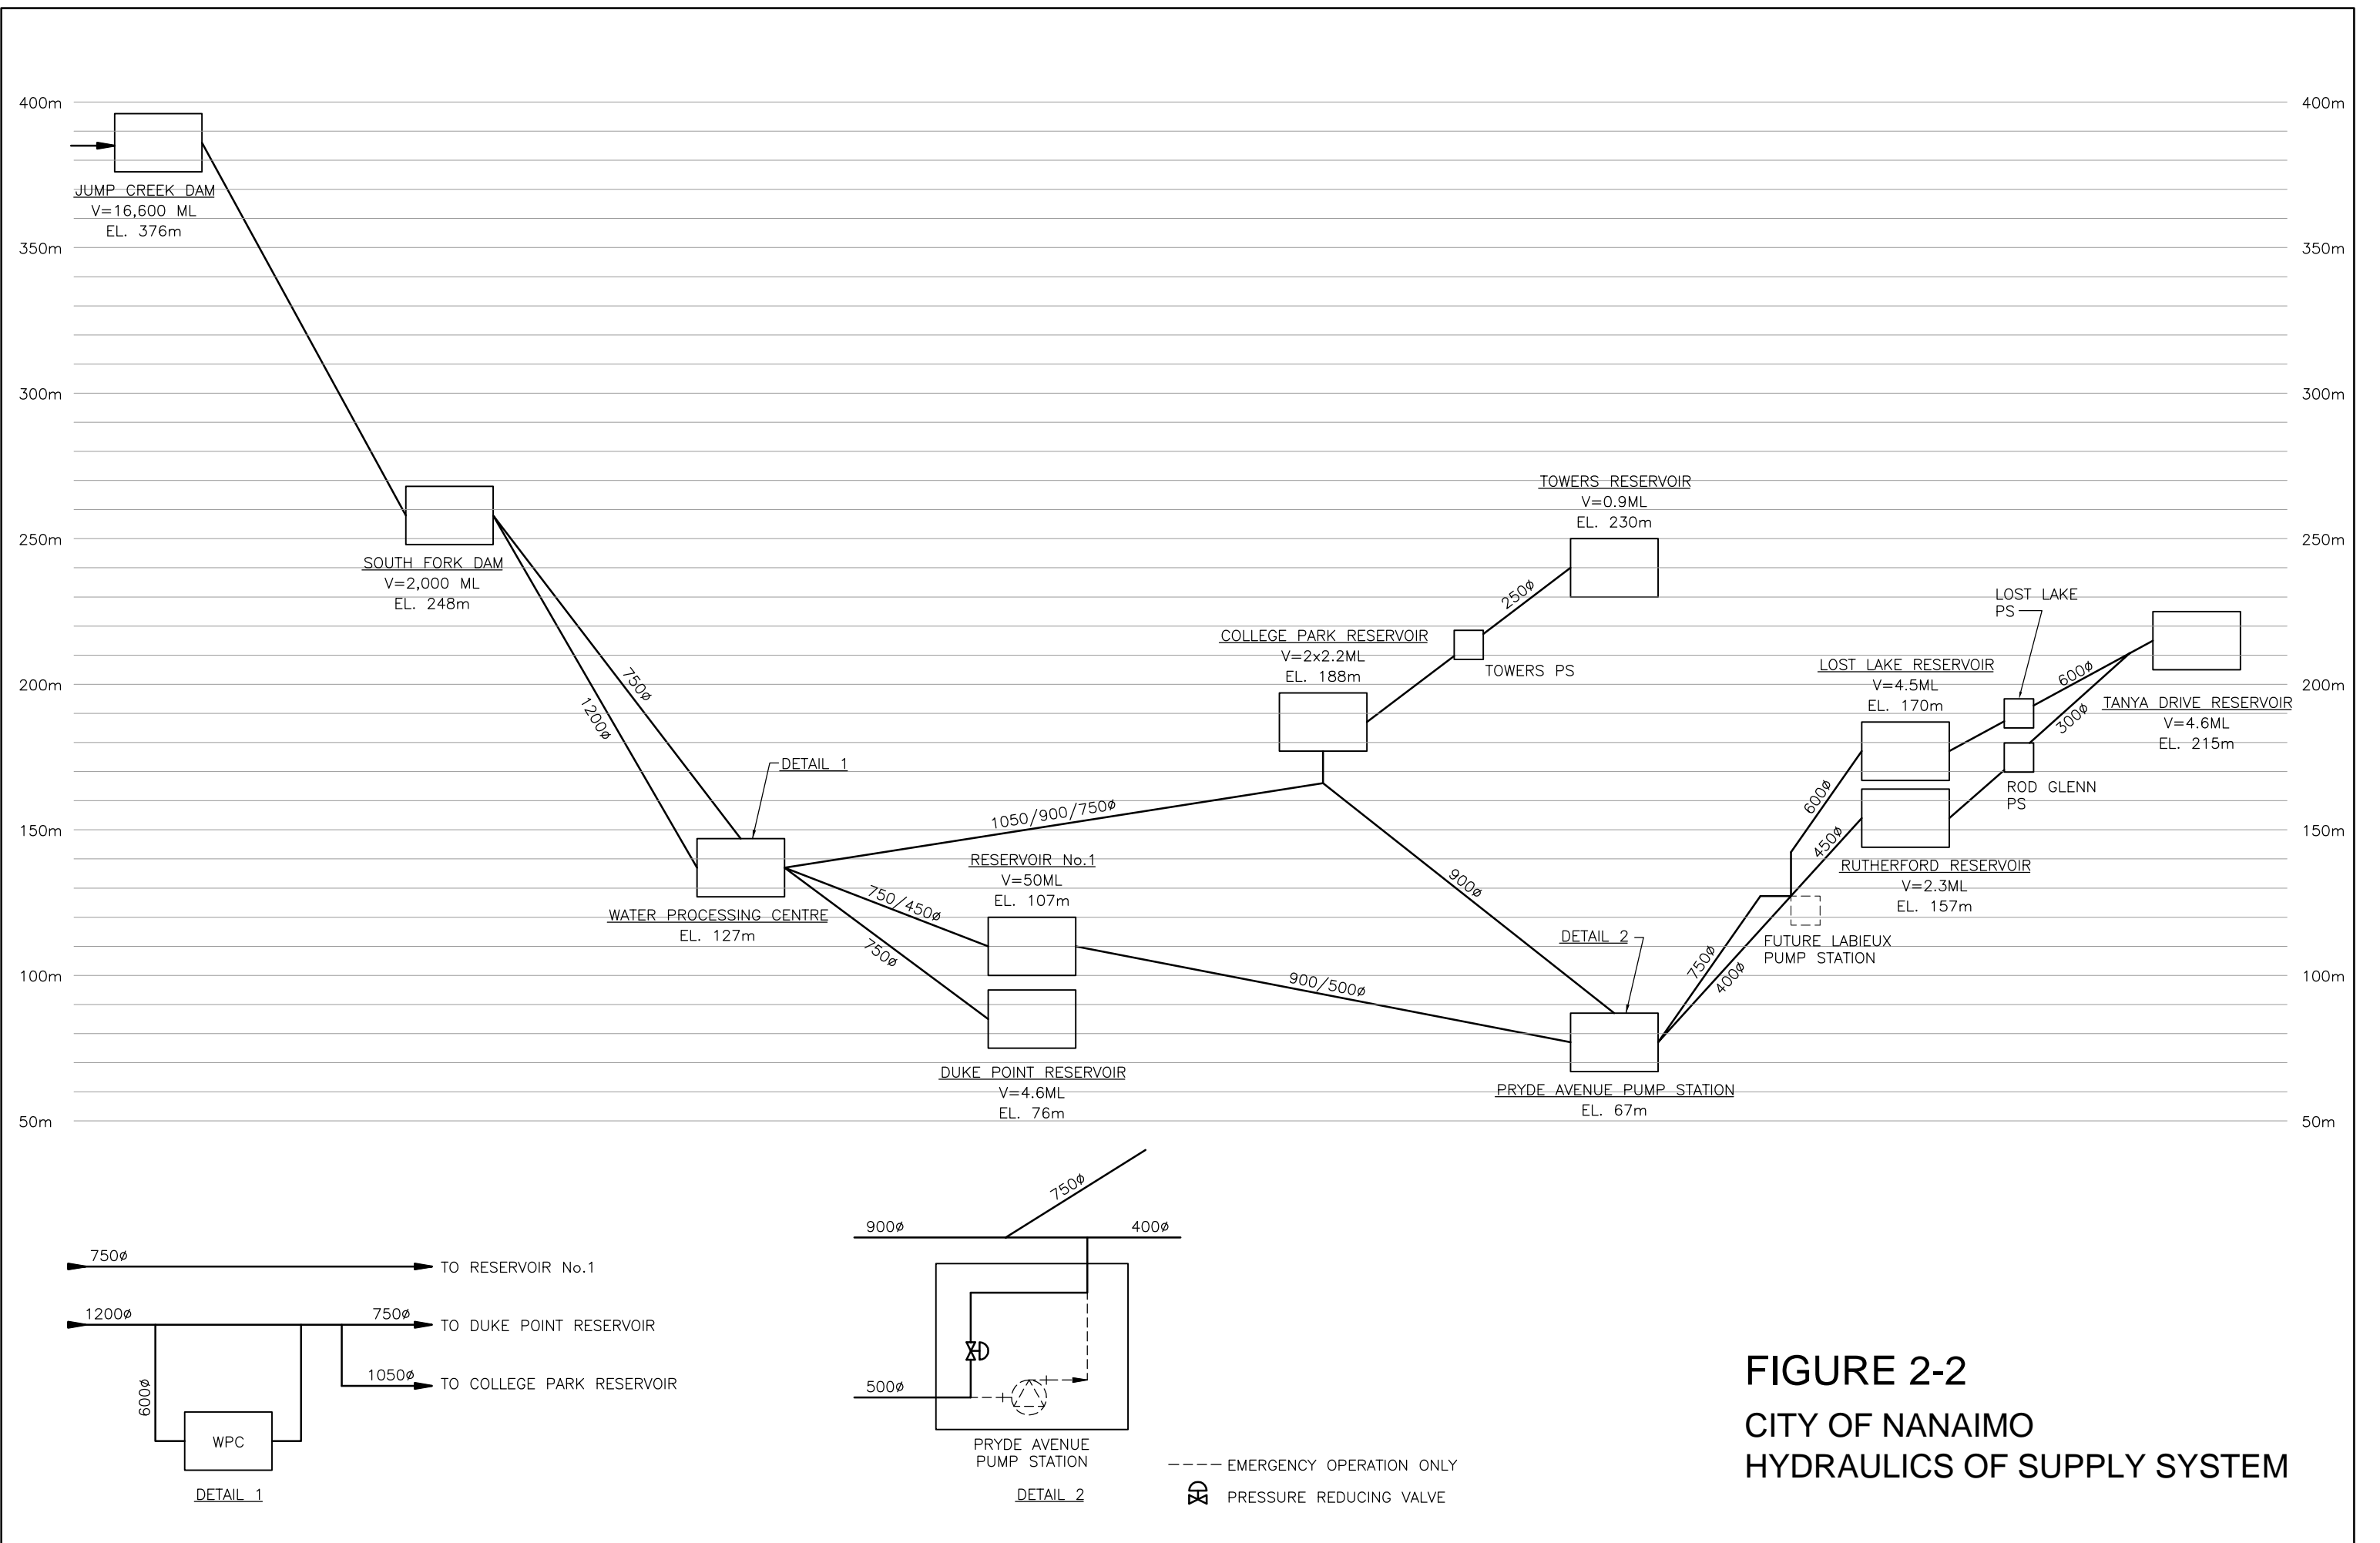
400m
400m

JUMP CREEK DAM
V=16,600 ML
EL. 376m

350m
350m

300m
300m

TOWERS RESERVOIR
V=0.9ML
EL. 230m

250m
250m

SOUTH FORK DAM
V=2,000 ML
EL. 248m

250ø

LOST LAKE
PS

COLLEGE PARK RESERVOIR
V=2x2.2ML
EL. 188m

TOWERS PS

LOST LAKE RESERVOIR
V=4.5ML
EL. 170m

600ø

200m
200m

750ø

1200ø

TANYA DRIVE RESERVOIR
V=4.6ML
EL. 215m

300ø

DETAIL 1

ROD GLENN
PS

600ø

1050/900/750ø

150m
150m

450ø

RESERVOIR No.1
V=50ML
EL. 107m

RUTHERFORD RESERVOIR
V=2.3ML
EL. 157m

900ø

750/450ø

WATER PROCESSING CENTRE
EL. 127m

DETAIL 2

FUTURE LABIEUX
PUMP STATION

750ø

750ø

100m
100m

900/500ø

400ø

DUKE POINT RESERVOIR
V=4.6ML
EL. 76m

PRYDE AVENUE PUMP STATION
EL. 67m

50m
50m

750ø

900ø
400ø

750ø
TO RESERVOIR No.1

1200ø
750ø
TO DUKE POINT RESERVOIR

1050ø
TO COLLEGE PARK RESERVOIR

600ø

WPC

DETAIL 1

500ø

PRYDE AVENUE
PUMP STATION

DETAIL 2

EMERGENCY OPERATION ONLY
PRESSURE REDUCING VALVE

FIGURE 2-2
CITY OF NANAIMO
HYDRAULICS OF SUPPLY SYSTEM